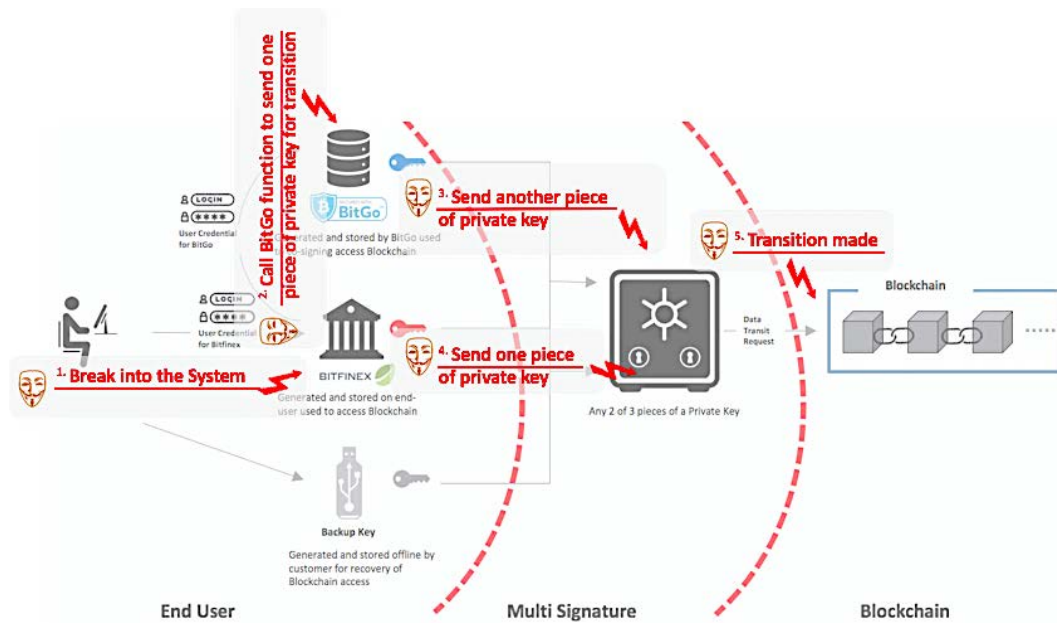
2. Call BitGo function to send one piece of private key for transition

LOGIN
****
User Credential for BitGo

BitGo
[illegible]erated and stored by BitGo used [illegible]-signing access Blockchain

3. Send another piece of private key

5. Transition made

Blockchain

LOGIN
****
User Credential for Bitfinex

BITFINEX
Generated and stored on end-user used to access Blockchain

4. Send one piece of private key

Data Transit Request

1. Break into the System

Any 2 of 3 pieces of a Private Key

Backup Key
Generated and stored offline by customer for recovery of Blockchain access

End User

Multi Signature

Blockchain